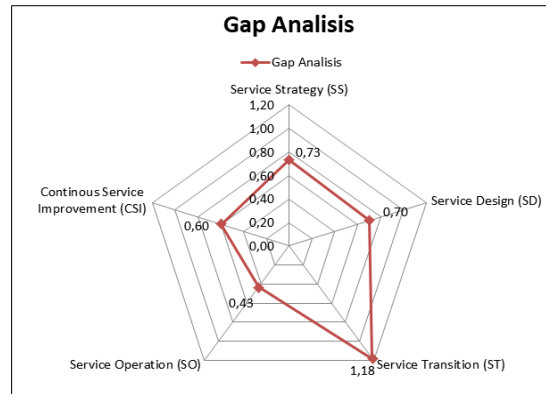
Gap Analisis

Gap Analisis

Service Strategy (SS)

1,20
1,00
0,80
0,60
0,40
0,20
0,00

0,73

Service Design (SD)

0,70

Continous Service Improvement (CSI)

0,60

0,43

Service Operation (SO)

1,18

Service Transition (ST)